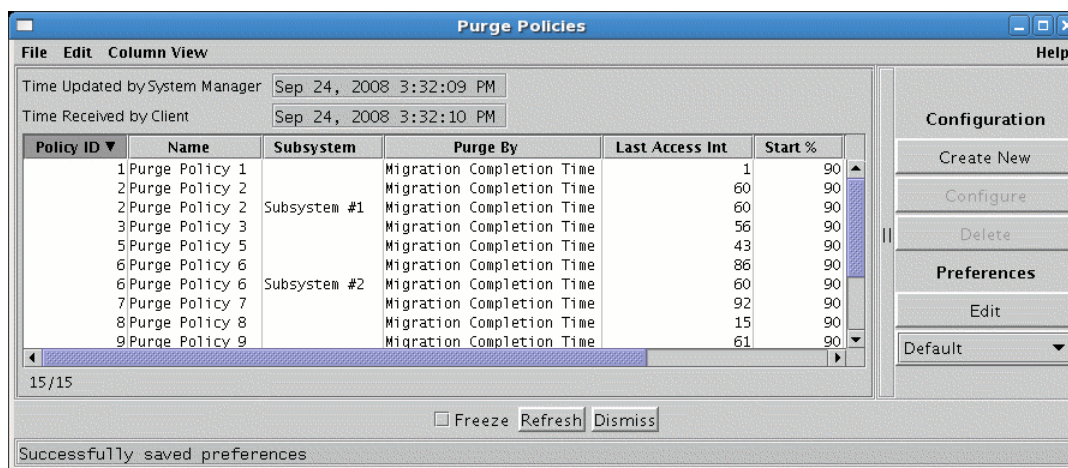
Purge Policies

File Edit Column View Help

Time Updated by System Manager Sep 24, 2008 3:32:09 PM
Time Received by Client Sep 24, 2008 3:32:10 PM

| Policy ID ▼ | Name | Subsystem | Purge By | Last Access Int | Start % |
|---|---|---|---|---|---|
| 1 | Purge Policy 1 | | Migration Completion Time | 1 | 90 |
| 2 | Purge Policy 2 | | Migration Completion Time | 60 | 90 |
| 2 | Purge Policy 2 | Subsystem #1 | Migration Completion Time | 60 | 90 |
| 3 | Purge Policy 3 | | Migration Completion Time | 56 | 90 |
| 5 | Purge Policy 5 | | Migration Completion Time | 43 | 90 |
| 6 | Purge Policy 6 | | Migration Completion Time | 86 | 90 |
| 6 | Purge Policy 6 | Subsystem #2 | Migration Completion Time | 60 | 90 |
| 7 | Purge Policy 7 | | Migration Completion Time | 92 | 90 |
| 8 | Purge Policy 8 | | Migration Completion Time | 15 | 90 |
| 9 | Purge Policy 9 | | Migration Completion Time | 61 | 90 |

15/15

Configuration
Create New
Configure
Delete
Preferences
Edit
Default

Freeze Refresh Dismiss

Successfully saved preferences